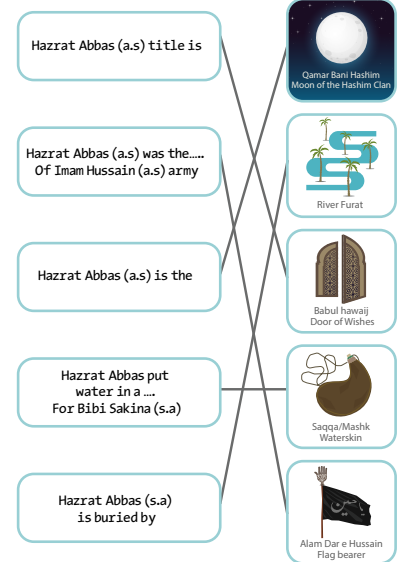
Hazrat Abbas (a.s) title is

Hazrat Abbas (a.s) was the..... Of Imam Hussain (a.s) army

Hazrat Abbas (a.s) is the

Hazrat Abbas put water in a .... For Bibi Sakina (s.a)

Hazrat Abbas (s.a) is buried by

Qamar Bani Hashim
Moon of the Hashim Clan

River Furat

Babul hawaij
Door of Wishes

Saqqa/Mashk
Waterskin

Alam Dar e Hussain
Flag bearer